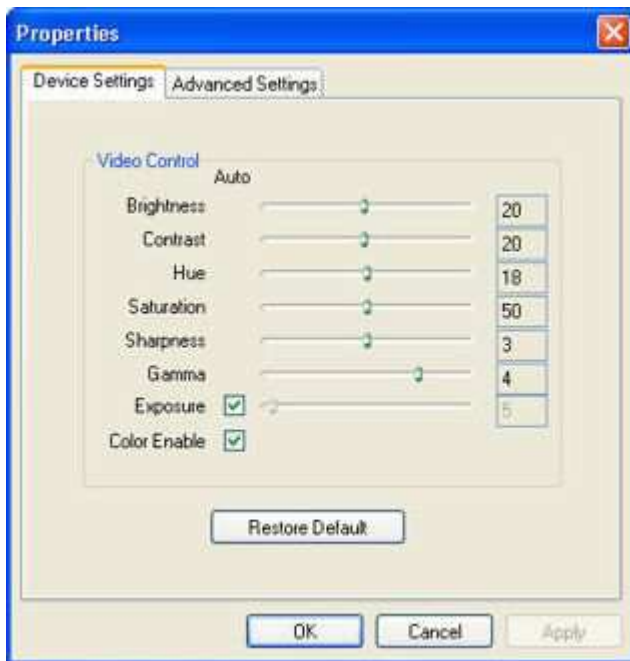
Properties

Device Settings | Advanced Settings

Video Control

Auto

Brightness 20

Contrast 20

Hue 18

Saturation 50

Sharpness 3

Gamma 4

Exposure 5

Color Enable

Restore Default

OK Cancel Apply